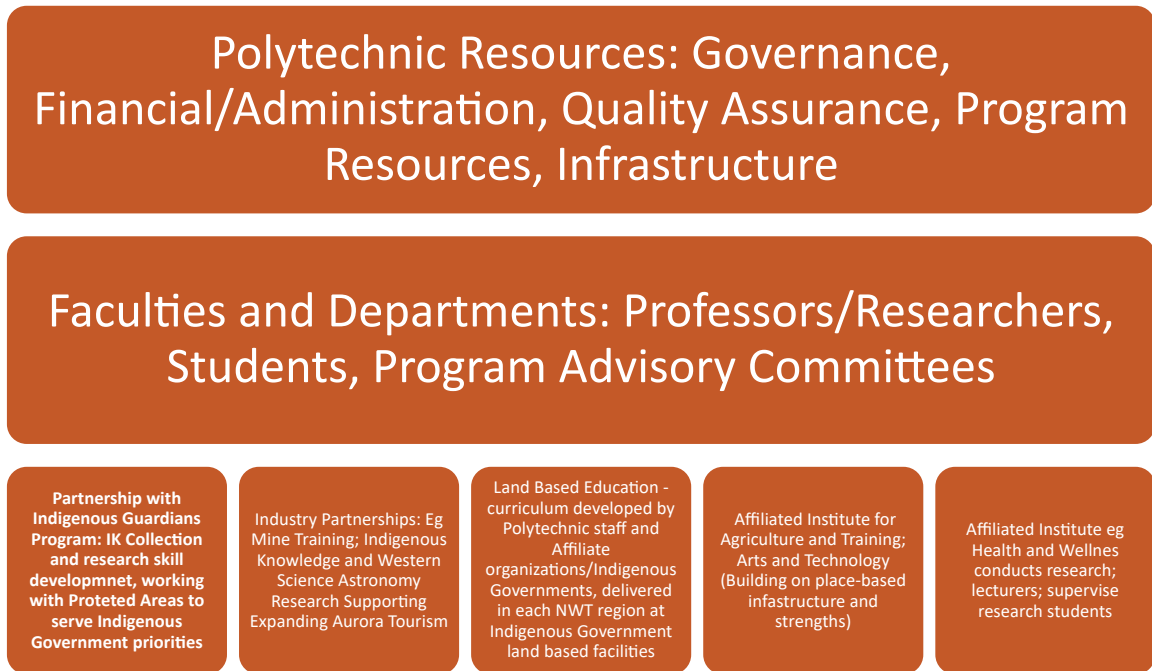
Polytechnic Resources: Governance, Financial/Administration, Quality Assurance, Program Resources, Infrastructure

Faculties and Departments: Professors/Researchers, Students, Program Advisory Committees

Partnership with Indigenous Guardians Program: IK Collection and research skill developmnet, working with Proteted Areas to serve Indigenous Government priorities

Industry Partnerships: Eg Mine Training; Indigenous Knowledge and Western Science Astronomy Research Supporting Expanding Aurora Tourism

Land Based Education - curriculum developed by Polytechnic staff and Affiliate organizations/Indigenous Governments, delivered in each NWT region at Indigenous Government land based facilities

Affiliated Institute for Agriculture and Training; Arts and Technology (Building on place-based infastructure and strengths)

Affiliated Institute eg Health and Wellnes conducts research; lecturers; supervise research students